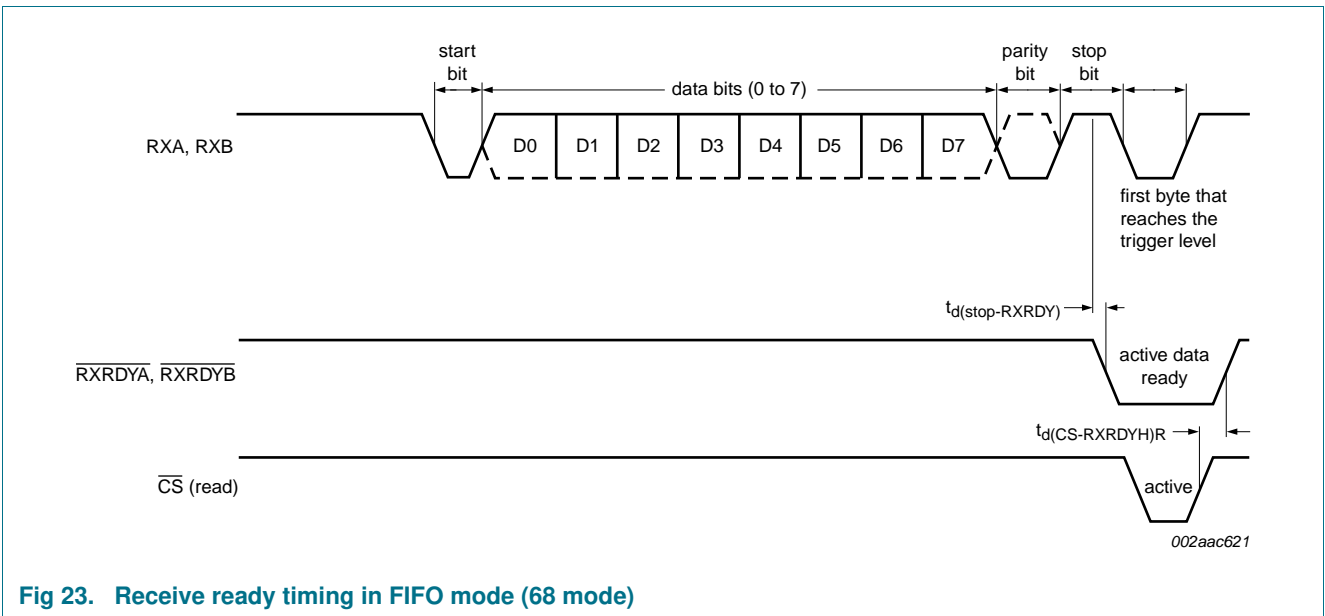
start bit

data bits (0 to 7)

parity bit

stop bit

RXA, RXB

D0

D1

D2

D3

D4

D5

D6

D7

first byte that reaches the trigger level

$t_{d(stop-RXRDY)}$

$\overline{RXRDYA}$, $\overline{RXRDYB}$

active data ready

$t_{d(CS-RXRDYH)R}$

$\overline{CS}$ (read)

active

002aac621

Fig 23. Receive ready timing in FIFO mode (68 mode)